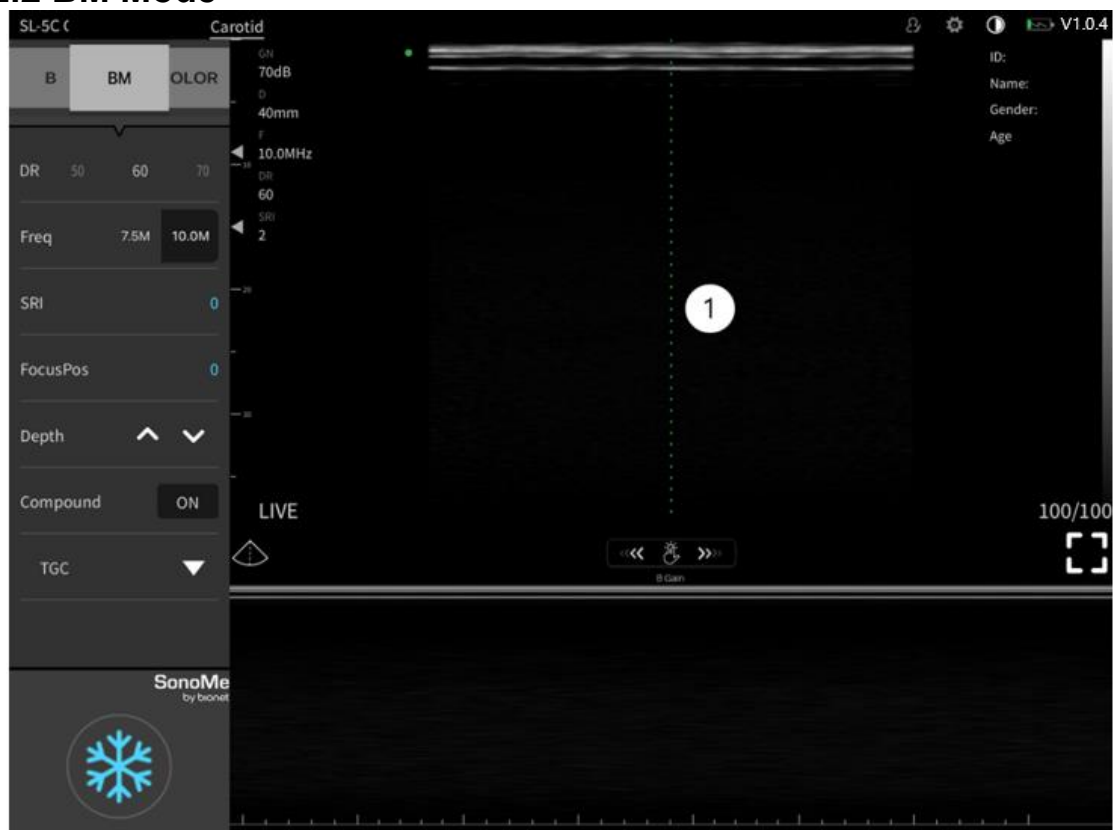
.2 BM Mode

SL-5C (
Carotid
V1.0.4

B
BM
OLOR

GN
70dB
D
40mm
F
10.0MHz
DR
60
SRI
2

ID:
Name:
Gender:
Age

DR 50 60 70
Freq 7.5M 10.0M
SRI 0
FocusPos 0
Depth
Compound ON
TGC

1

LIVE
100/100

B Gain

SonoMe
by bionet